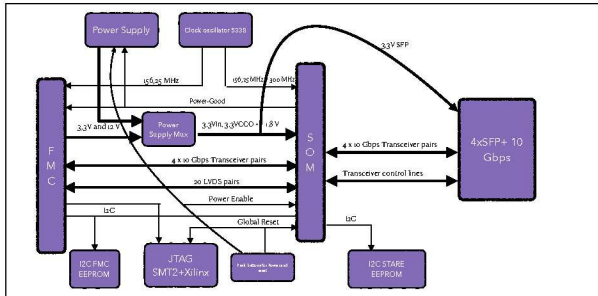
Power Supply

Clock oscillator 5338

3,3V SFP

156,25 MHz

156,25 MHz / 300 MHz

Power-Good

3,3V and 12 V

Power Supply Mux

3,3Vin, 3,3VCCO - 1,8 V

F
M
C

S
O
M

4xSFP+ 10 Gbps

4 x 10 Gbps Transceiver pairs

4 x 10 Gbps Transceiver pairs

Transceiver control lines

20 LVDS pairs

Power Enable

I2C

Global Reset

I2C

I2C FMC EEPROM

JTAG SMT2+Xilinx

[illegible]

I2C STARE EEPROM